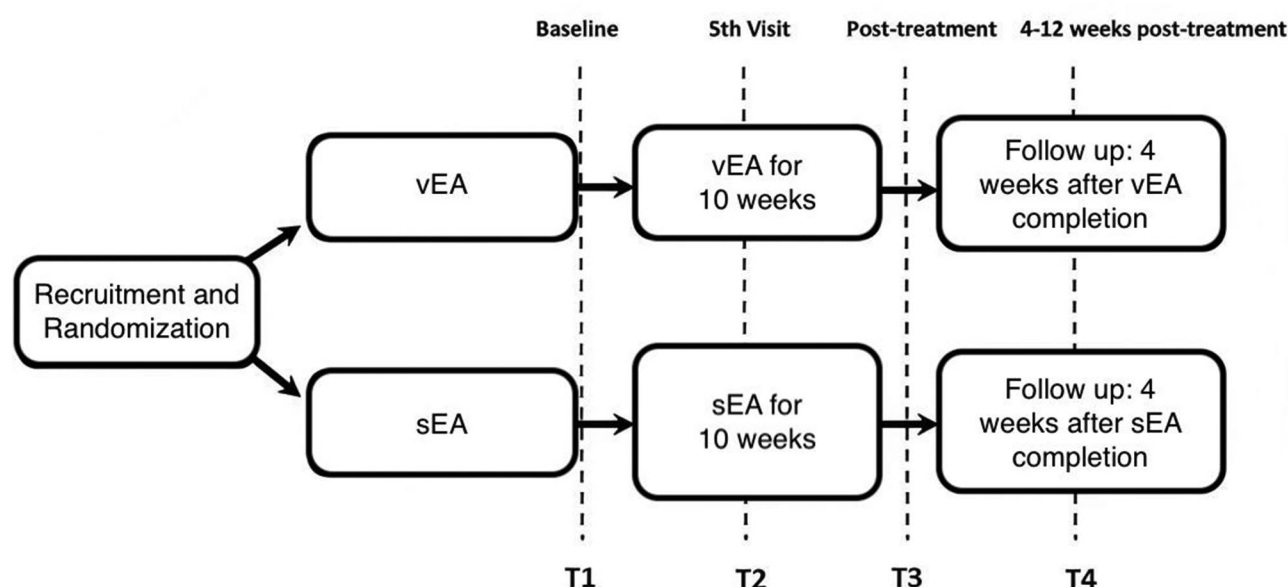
Baseline 5th Visit Post-treatment 4-12 weeks post-treatment

vEA

vEA for 10 weeks

Follow up: 4 weeks after vEA completion

Recruitment and Randomization

sEA

sEA for 10 weeks

Follow up: 4 weeks after sEA completion

T1 T2 T3 T4